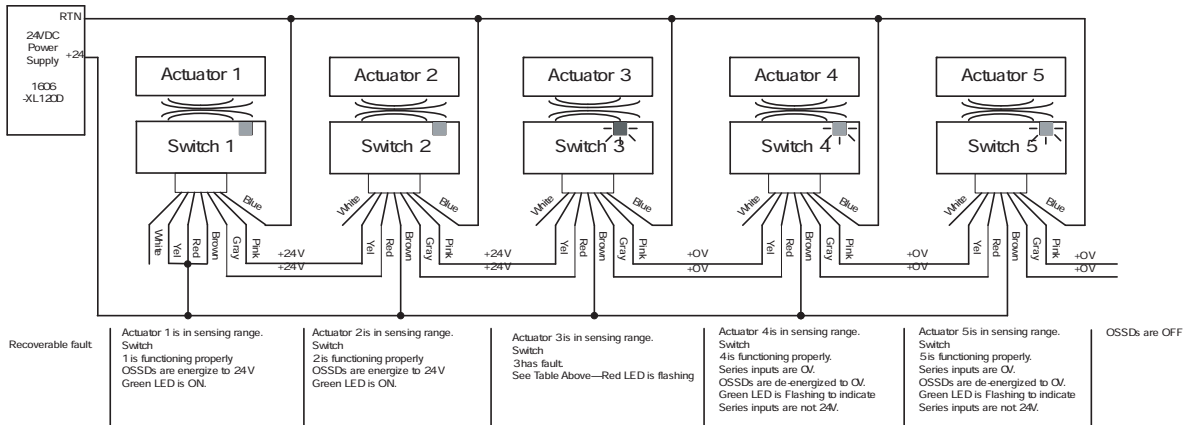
RTN

24VDC Power Supply +24

1606 -XL120D

Actuator 1

Switch 1

Actuator 2

Switch 2

Actuator 3

Switch 3

Actuator 4

Switch 4

Actuator 5

Switch 5

White Yel Red Brown Gray Pink Blue

+24V
+24V

White Yel Red Brown Gray Pink Blue

+24V
+24V

White Yel Red Brown Gray Pink Blue

+OV
+OV

White Yel Red Brown Gray Pink Blue

+OV
+OV

White Yel Red Brown Gray Pink Blue

+OV
+OV

Recoverable fault

Actuator 1 is in sensing range. Switch 1 is functioning properly OSSDs are energize to 24V Green LED is ON.

Actuator 2is in sensing range. Switch 2is functioning properly OSSDs are energize to 24V Green LED is ON.

Actuator 3is in sensing range. Switch 3has fault. See Table Above—Red LED is flashing

Actuator 4is in sensing range. Switch 4is functioning properly. Series inputs are OV. OSSDs are de-energized to OV. Green LED is Flashing to indicate Series inputs are not 24V.

Actuator 5is in sensing range. Switch 5is functioning properly. Series inputs are OV. OSSDs are de-energized to OV. Green LED is Flashing to indicate Series inputs are not 24V.

OSSDs are OFF